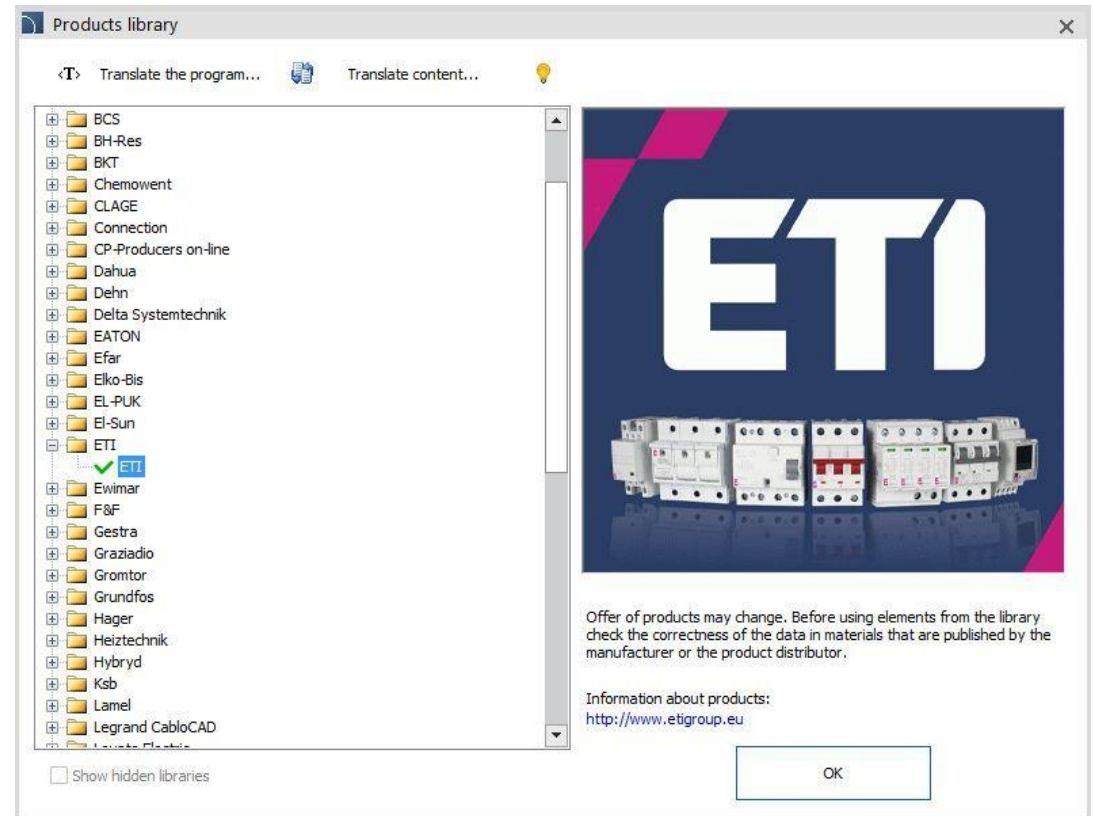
Products library

‹T› Translate the program... Translate content...

BCS
BH-Res
BKT
Chemowent
CLAGE
Connection
CP-Producers on-line
Dahua
Dehn
Delta Systemtechnik
EATON
Efar
Elko-Bis
EL-PUK
El-Sun
ETI
ETI
Ewimar
F&F
Gestra
Graziadio
Gromtor
Grundfos
Hager
Heiztechnik
Hybryd
Ksb
Lamel
Legrand CabloCAD
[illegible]

ETI

Offer of products may change. Before using elements from the library check the correctness of the data in materials that are published by the manufacturer or the product distributor.

Information about products:
http://www.etigroup.eu

Show hidden libraries

OK